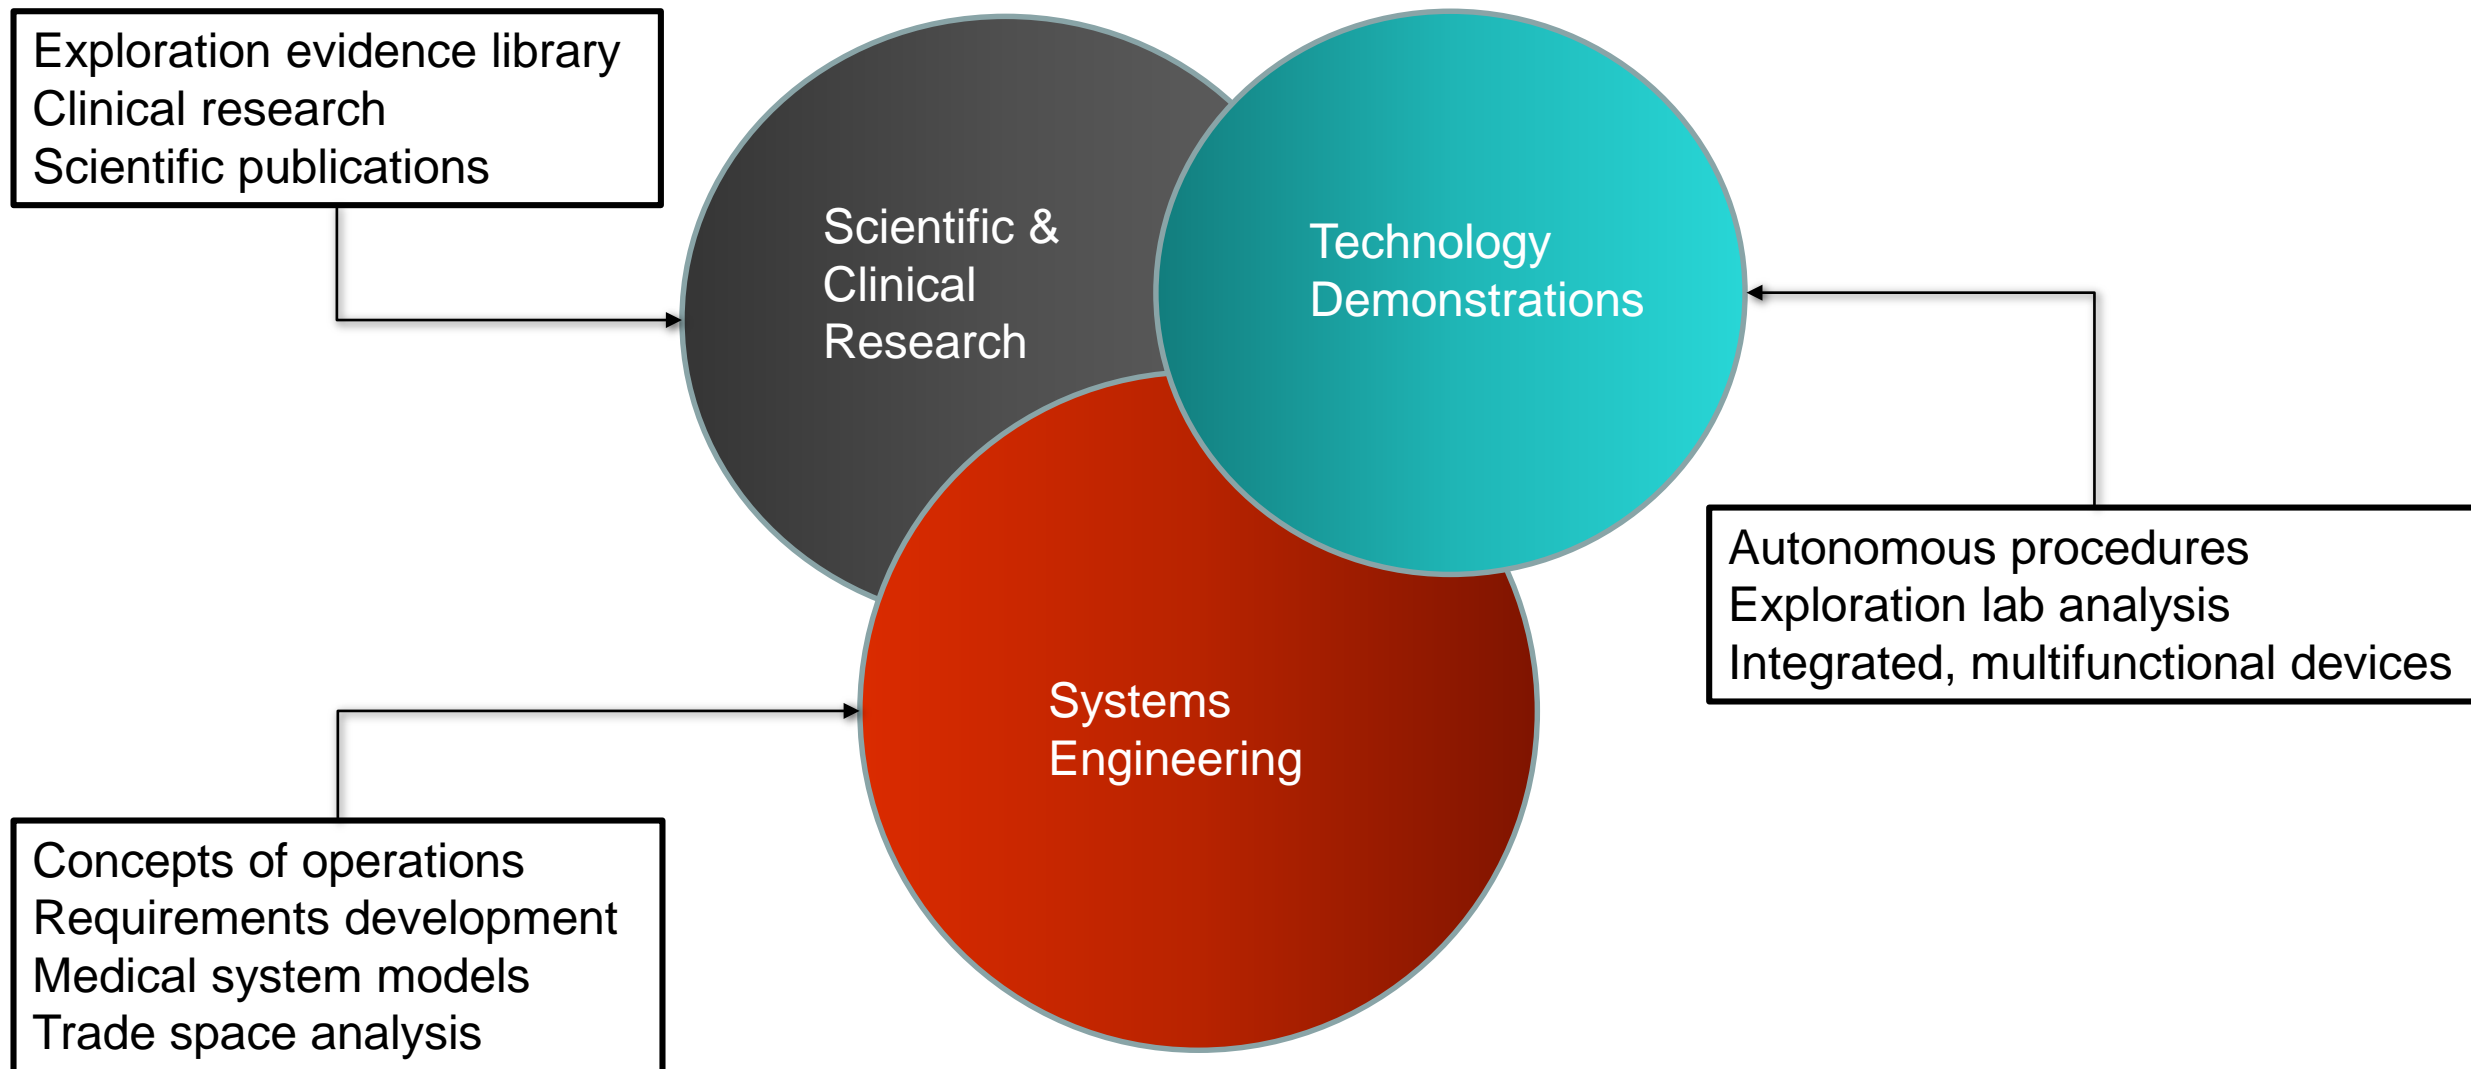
Exploration evidence library
Clinical research
Scientific publications

Scientific & Clinical Research

Technology Demonstrations

Autonomous procedures
Exploration lab analysis
Integrated, multifunctional devices

Systems Engineering

Concepts of operations
Requirements development
Medical system models
Trade space analysis